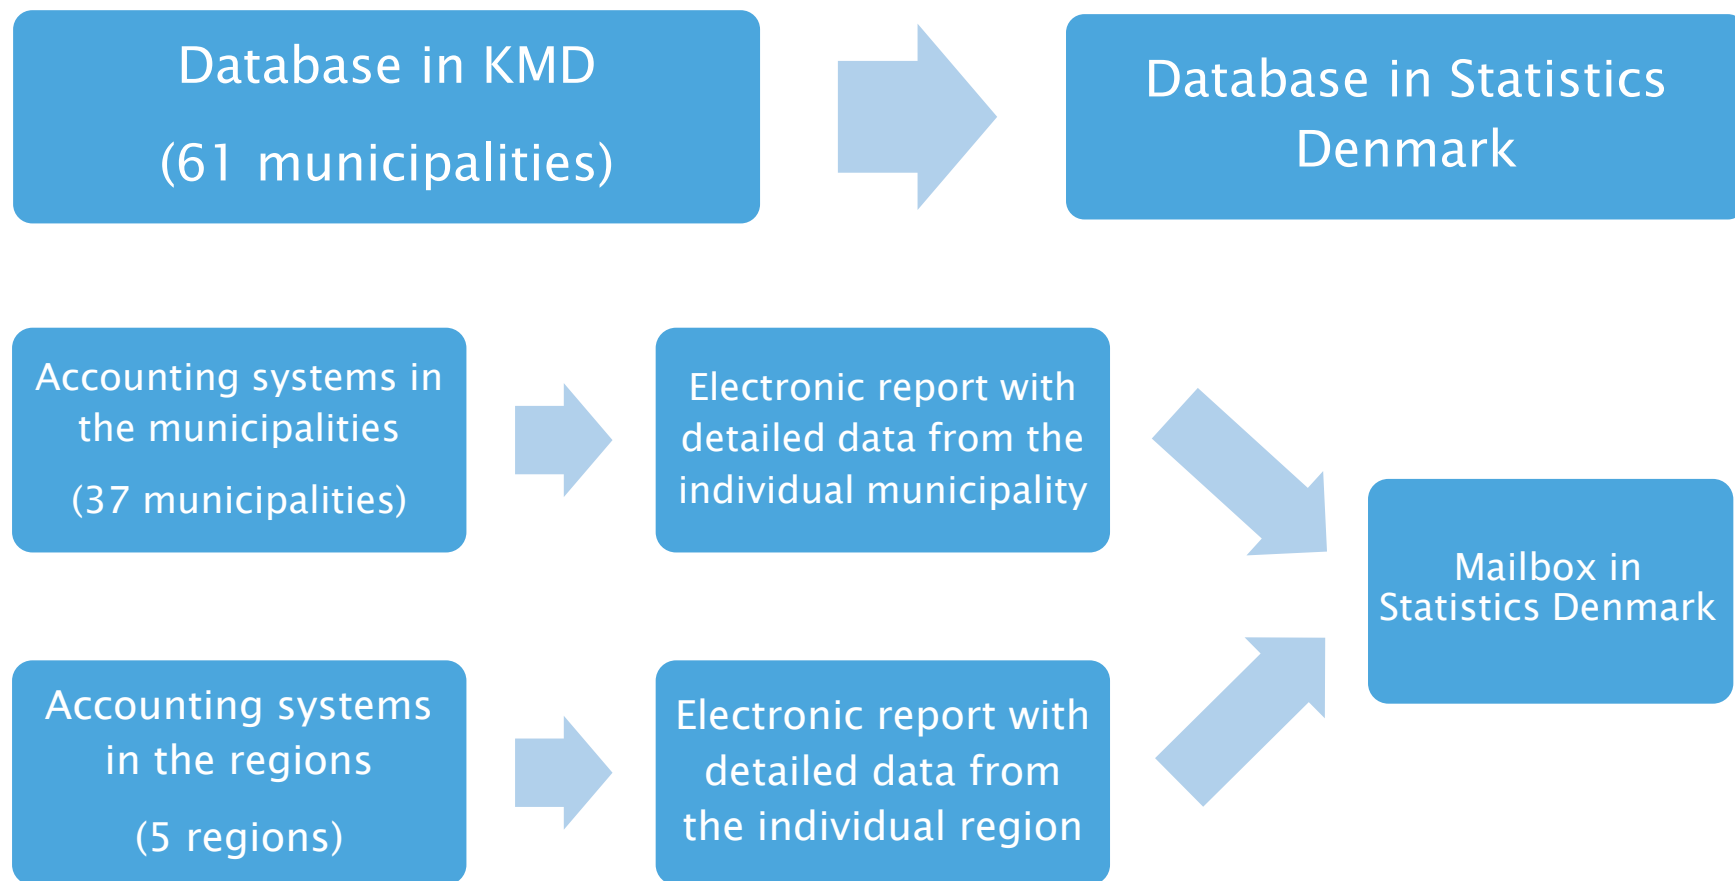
Database in KMD

(61 municipalities)

Database in Statistics Denmark

Accounting systems in the municipalities

(37 municipalities)

Electronic report with detailed data from the individual municipality

Mailbox in Statistics Denmark

Accounting systems in the regions

(5 regions)

Electronic report with detailed data from the individual region